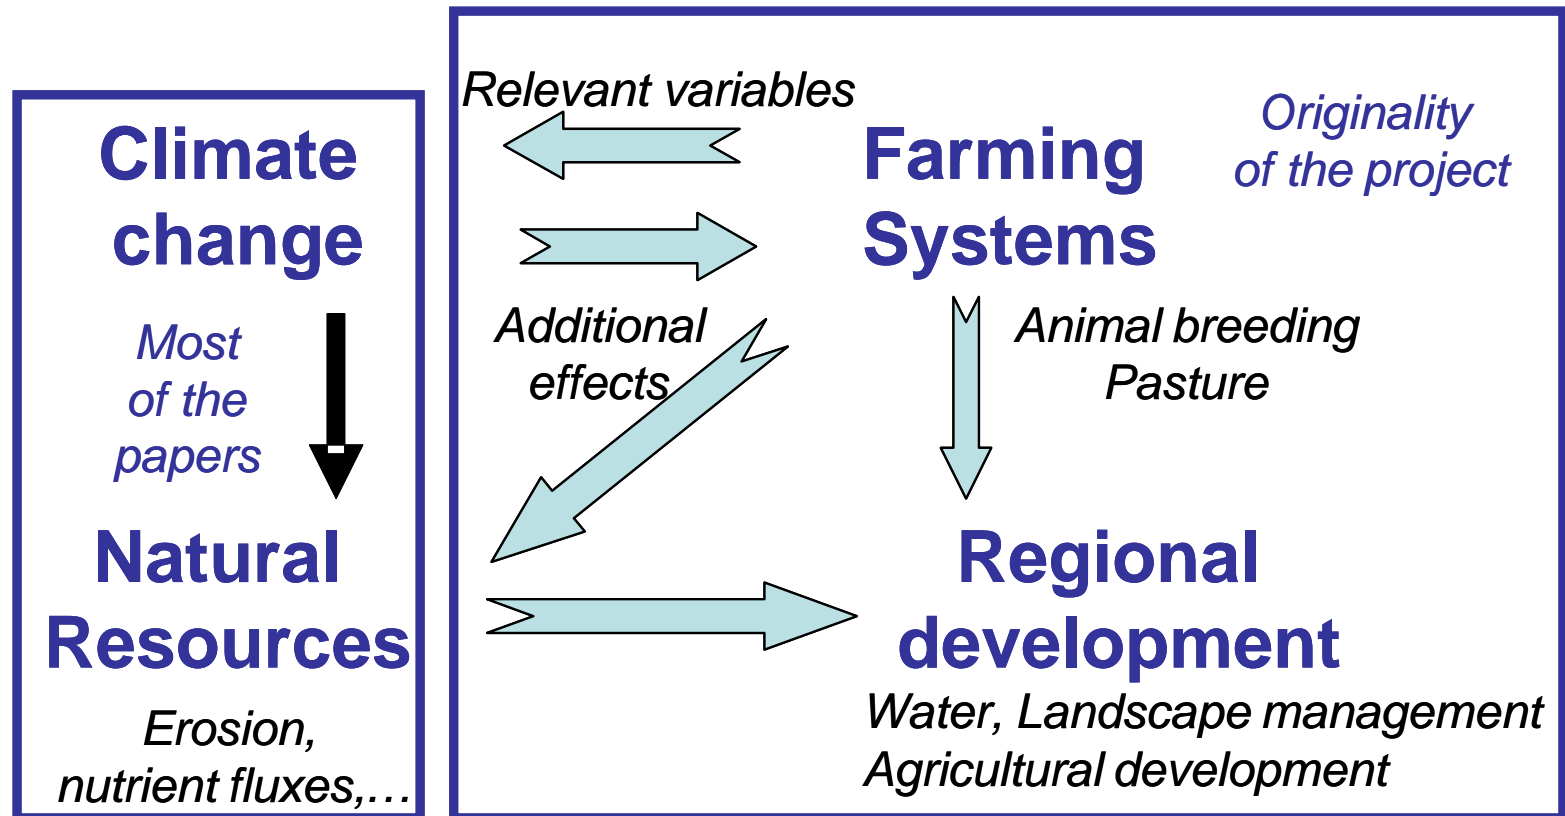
Climate change

Most of the papers

Natural Resources

Erosion, nutrient fluxes,…

Relevant variables

Farming Systems

Originality of the project

Additional effects

Animal breeding
Pasture

Regional development

Water, Landscape management
Agricultural development